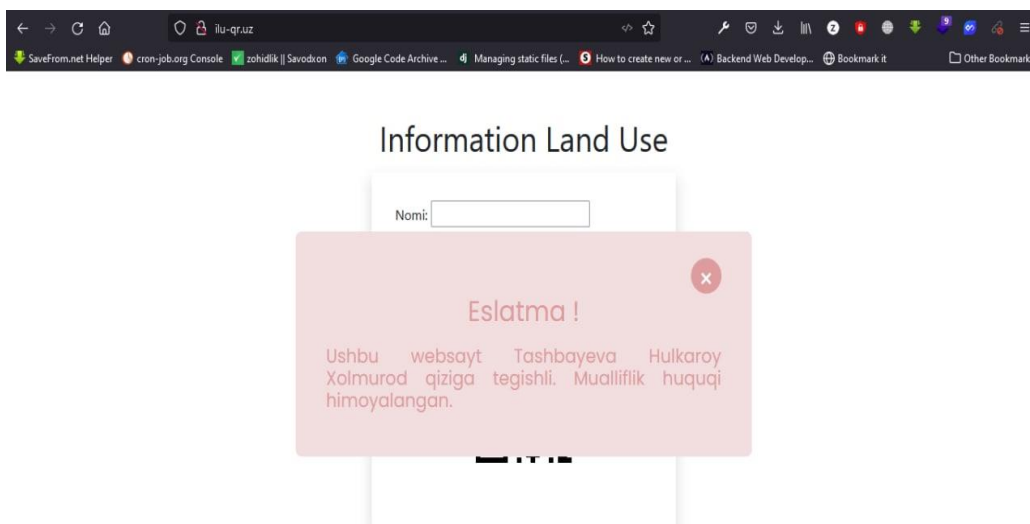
ilu-qr.uz

SaveFrom.net Helper cron-job.org Console zohidlik || Savodxon Google Code Archive ... Managing static files (... How to create new or ... Backend Web Develop... Bookmark it Other Bookmark

Information Land Use

Nomi:

Eslatma !

Ushbu websayt Tashbayeva Hulkaroy Xolmurod qiziga tegishli. Mualliflik huquqi himoyalangan.